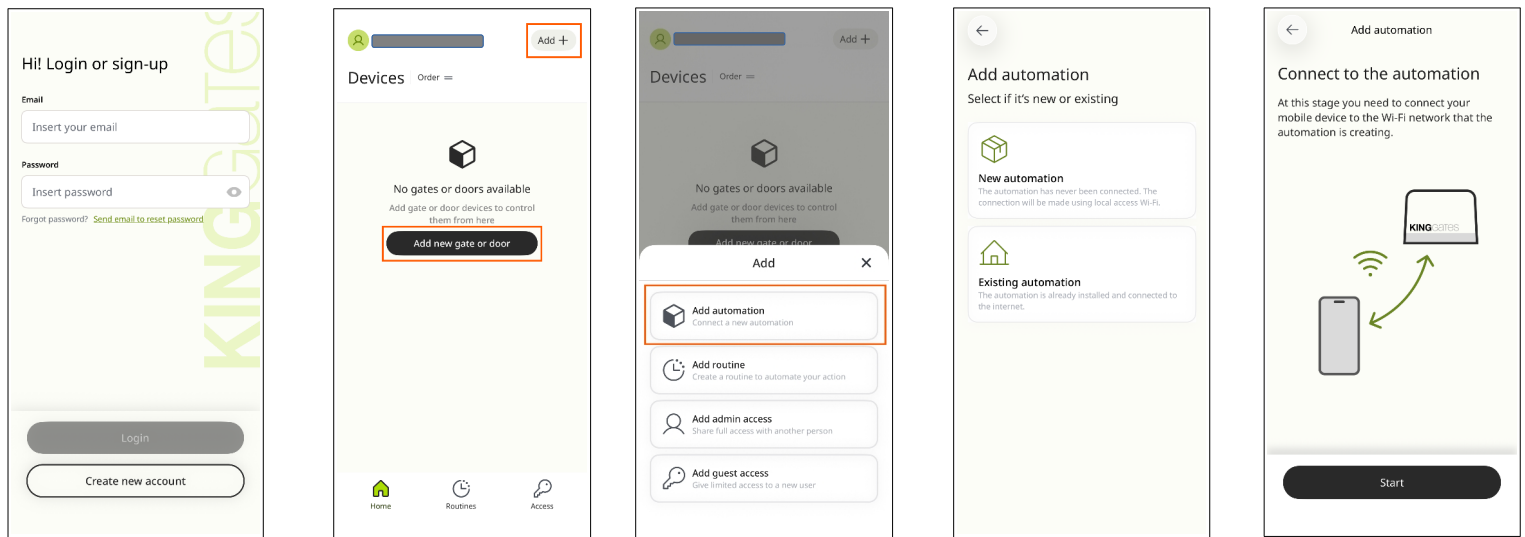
Hi! Login or sign-up

KINGgates

Email

Insert your email

Password

Insert password

Forgot password? Send email to reset password

Login

Create new account

Add +

Devices Order

No gates or doors available

Add gate or door devices to control them from here

Add new gate or door

Home Routines Access

Add +

Devices Order

No gates or doors available

Add gate or door devices to control them from here

Add new gate or door

Add

Add automation
Connect a new automation

Add routine
Create a routine to automate your action

Add admin access
Share full access with another person

Add guest access
Give limited access to a new user

Add automation

Select if it's new or existing

New automation
The automation has never been connected. The connection will be made using local access Wi-Fi.

Existing automation
The automation is already installed and connected to the internet.

Add automation

Connect to the automation

At this stage you need to connect your mobile device to the Wi-Fi network that the automation is creating.

KINGgates

Start